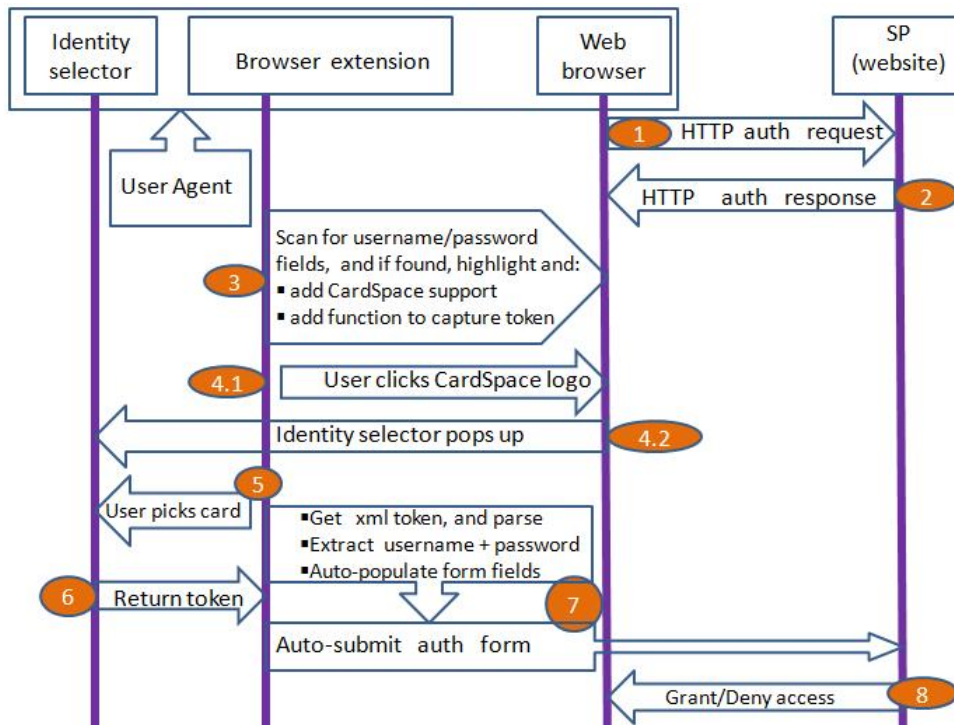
Identity selector

Browser extension

Web browser

SP (website)

User Agent

1 HTTP auth request

HTTP auth response 2

Scan for username/password fields, and if found, highlight and:
▪ add CardSpace support
▪ add function to capture token

3

4.1 User clicks CardSpace logo

Identity selector pops up 4.2

5

User picks card

▪Get xml token, and parse
▪Extract username + password
▪Auto-populate form fields

6 Return token

7

Auto-submit auth form

Grant/Deny access 8